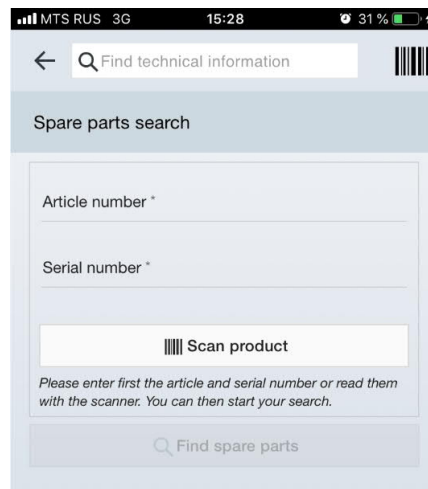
MTS RUS 3G 15:28 31 %

Find technical information

Spare parts search

Article number *

Serial number *

Scan product

Please enter first the article and serial number or read them with the scanner. You can then start your search.

Find spare parts